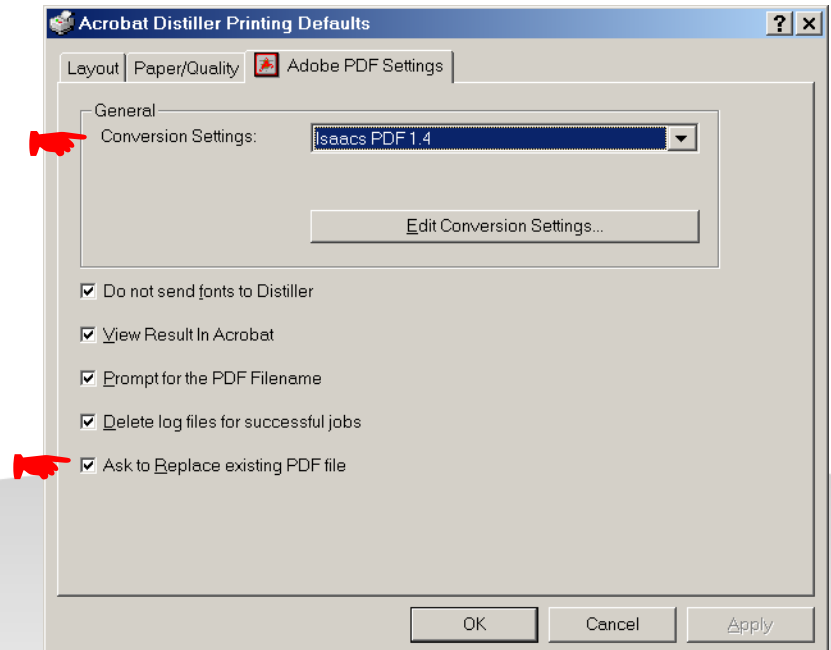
Acrobat Distiller Printing Defaults

? X

Layout | Paper/Quality | Adobe PDF Settings

General

Conversion Settings: Isaacs PDF 1.4

Edit Conversion Settings...

Do not send fonts to Distiller

View Result In Acrobat

Prompt for the PDF Filename

Delete log files for successful jobs

Ask to Replace existing PDF file

OK | Cancel | Apply